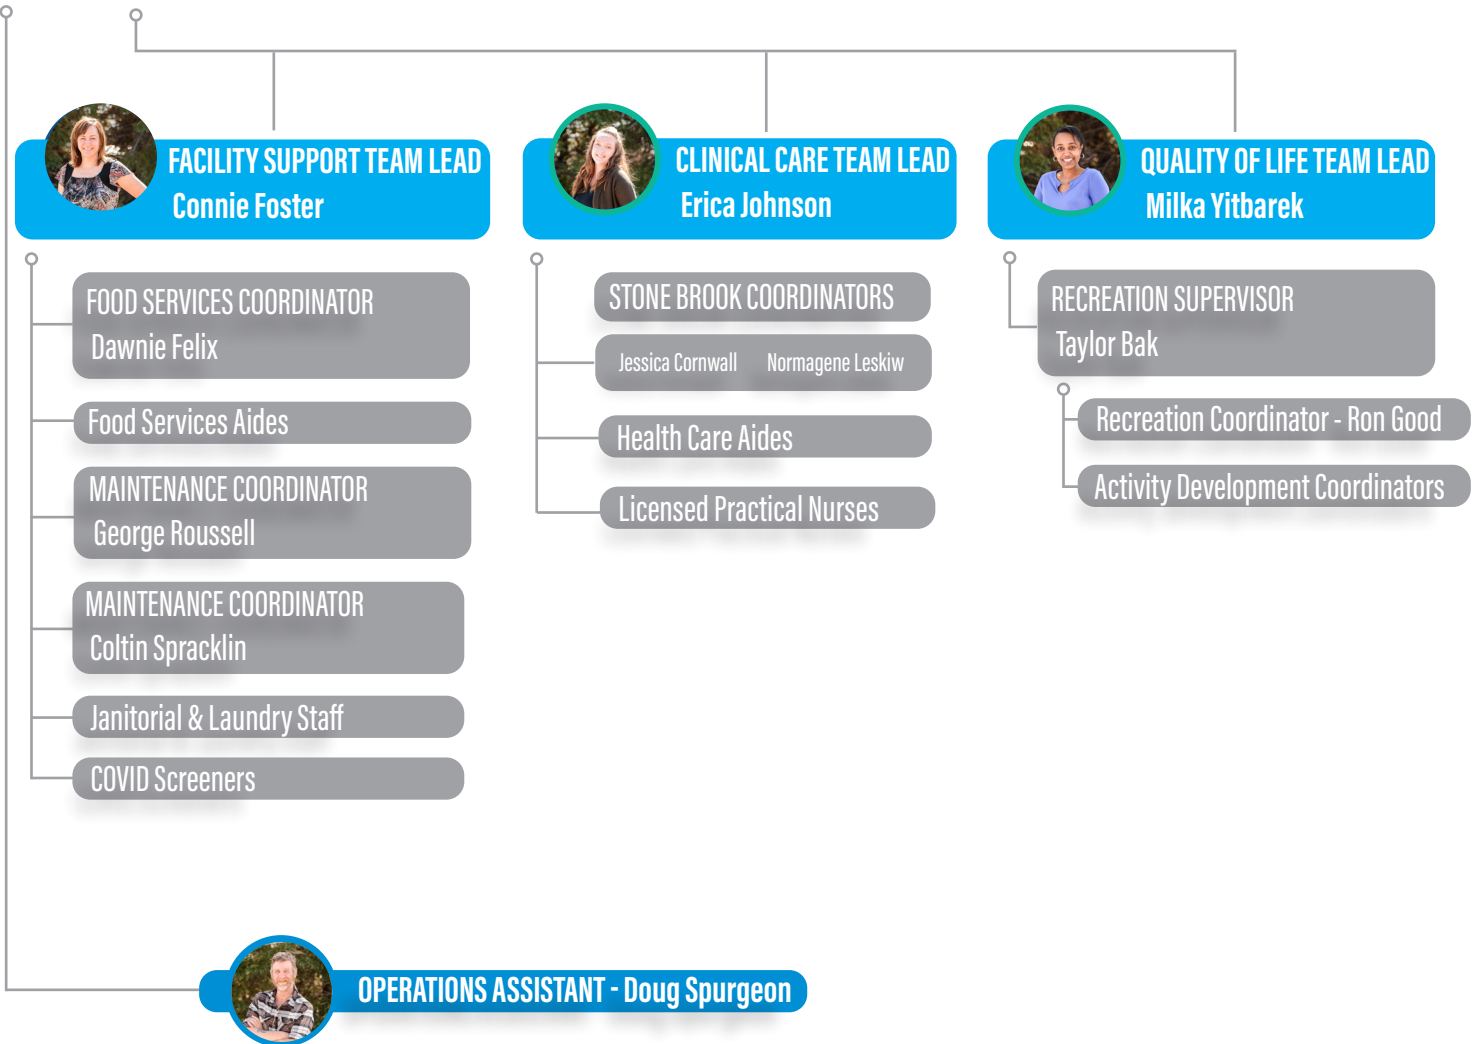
FACILITY SUPPORT TEAM LEAD
Connie Foster

CLINICAL CARE TEAM LEAD
Erica Johnson

QUALITY OF LIFE TEAM LEAD
Milka Yitbarek

FOOD SERVICES COORDINATOR
Dawnie Felix

Food Services Aides

MAINTENANCE COORDINATOR
George Roussell

MAINTENANCE COORDINATOR
Coltin Spracklin

Janitorial & Laundry Staff

COVID Screeners

STONE BROOK COORDINATORS

Jessica Cornwall Normagene Leskiw

Health Care Aides

Licensed Practical Nurses

RECREATION SUPERVISOR
Taylor Bak

Recreation Coordinator - Ron Good

Activity Development Coordinators

OPERATIONS ASSISTANT - Doug Spurgeon